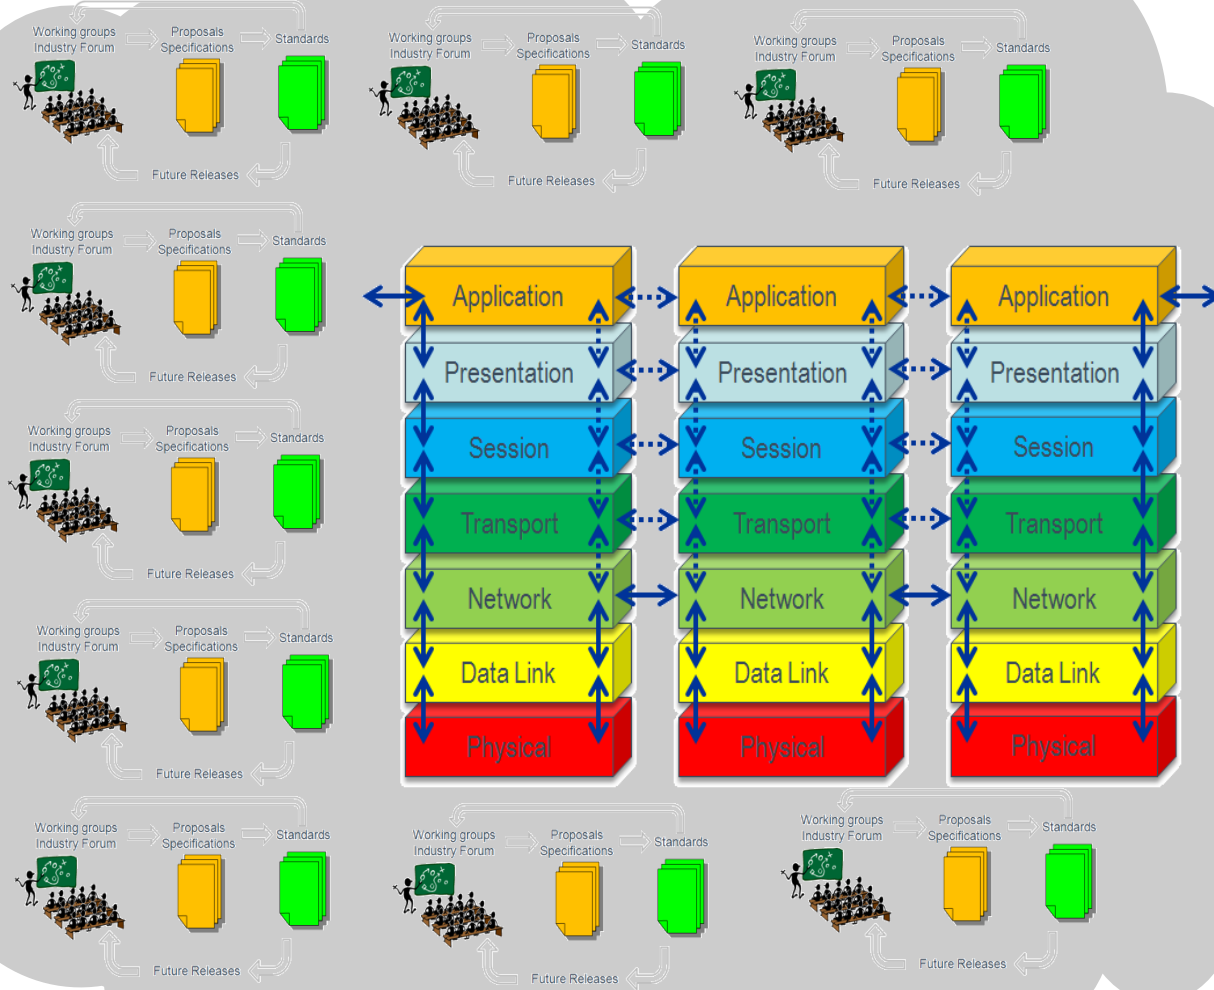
Working groups
Industry Forum
Proposals
Specifications
Standards
Future Releases

Working groups
Industry Forum
Proposals
Specifications
Standards
Future Releases

Working groups
Industry Forum
Proposals
Specifications
Standards
Future Releases

Working groups
Industry Forum
Proposals
Specifications
Standards
Future Releases

Working groups
Industry Forum
Proposals
Specifications
Standards
Future Releases

Working groups
Industry Forum
Proposals
Specifications
Standards
Future Releases

Application
Presentation
Session
Transport
Network
Data Link
Physical

Application
Presentation
Session
Transport
Network
Data Link
Physical

Application
Presentation
Session
Transport
Network
Data Link
Physical

Working groups
Industry Forum
Proposals
Specifications
Standards
Future Releases

Working groups
Industry Forum
Proposals
Specifications
Standards
Future Releases

Working groups
Industry Forum
Proposals
Specifications
Standards
Future Releases